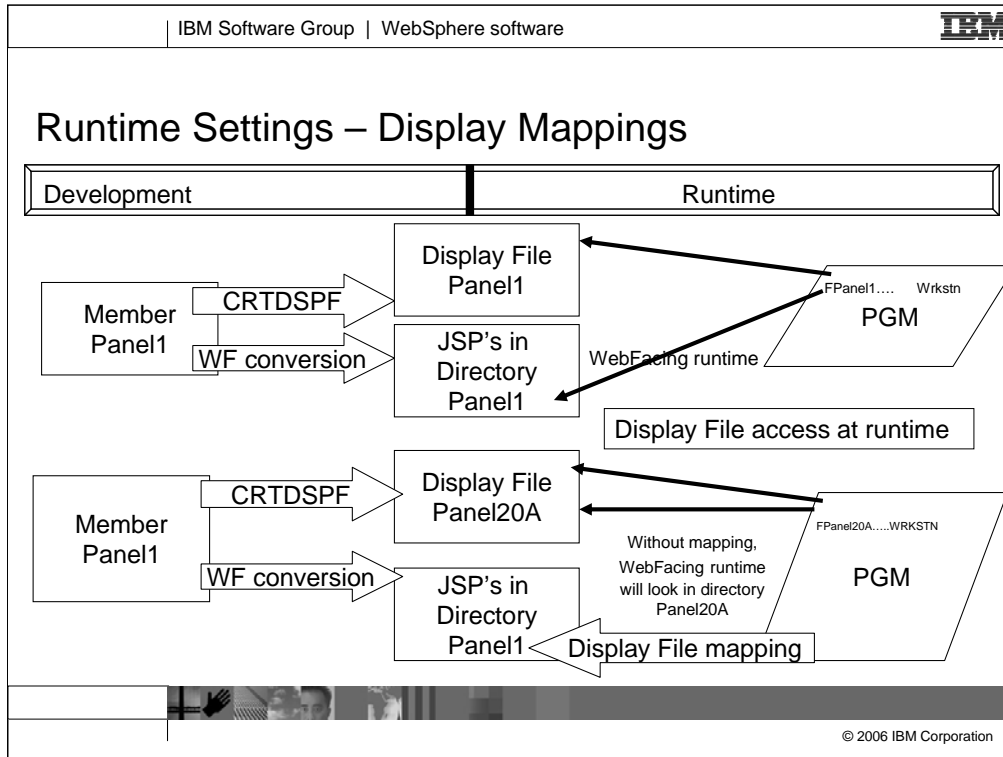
IBM Software Group | WebSphere software

IBM

Runtime Settings – Display Mappings

Development

Runtime

Display File Panel1

Member Panel1

CRTDSPF

WF conversion

JSP's in Directory Panel1

FPanel1…. Wrkstn

PGM

WebFacing runtime

Display File access at runtime

Display File Panel20A

Member Panel1

CRTDSPF

WF conversion

JSP's in Directory Panel1

FPanel20A…..WRKSTN

Without mapping, WebFacing runtime will look in directory Panel20A

PGM

Display File mapping

© 2006 IBM Corporation